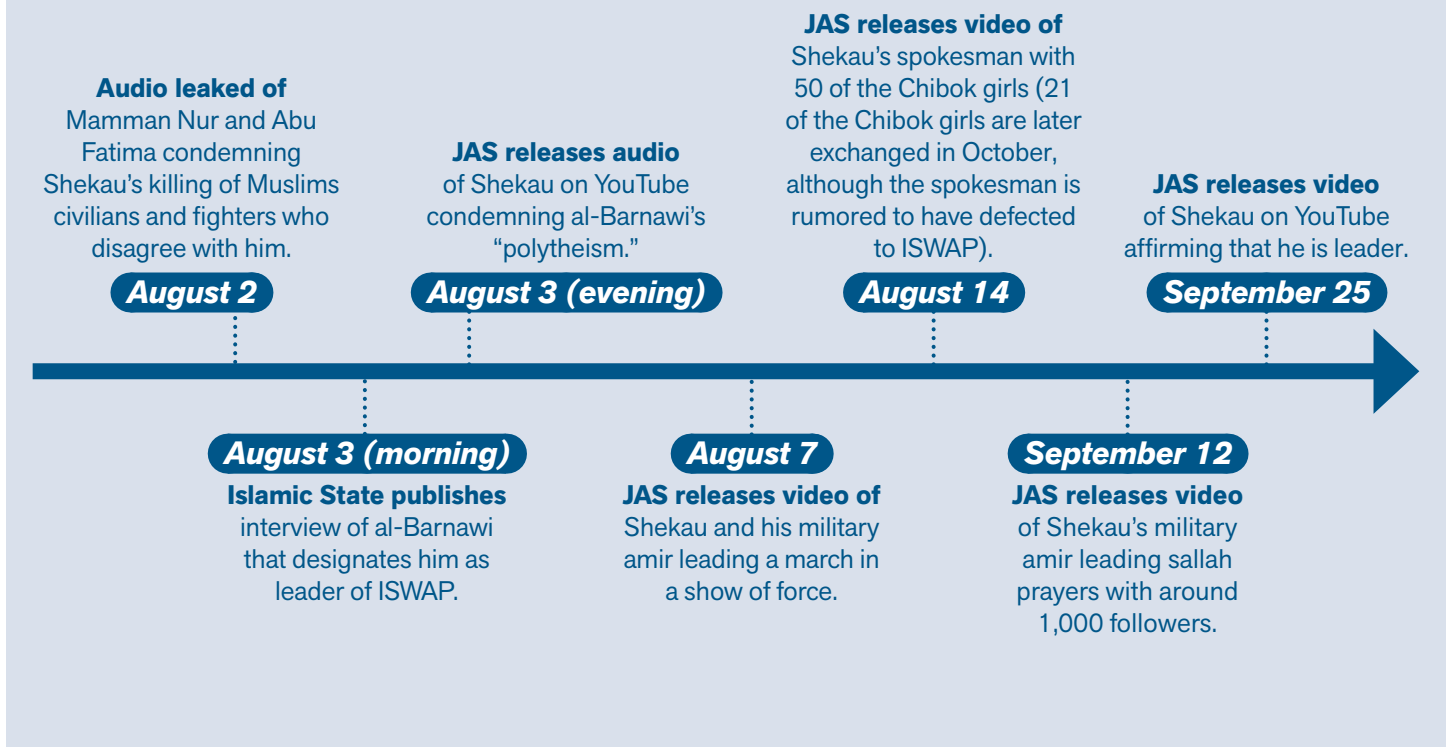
Audio leaked of Mamman Nur and Abu Fatima condemning Shekau's killing of Muslims civilians and fighters who disagree with him.

August 2

August 3 (morning)

Islamic State publishes interview of al-Barnawi that designates him as leader of ISWAP.

JAS releases audio of Shekau on YouTube condemning al-Barnawi's "polytheism."

August 3 (evening)

August 7

JAS releases video of Shekau and his military amir leading a march in a show of force.

JAS releases video of Shekau's spokesman with 50 of the Chibok girls (21 of the Chibok girls are later exchanged in October, although the spokesman is rumored to have defected to ISWAP).

August 14

September 12

JAS releases video of Shekau's military amir leading sallah prayers with around 1,000 followers.

JAS releases video of Shekau on YouTube affirming that he is leader.

September 25